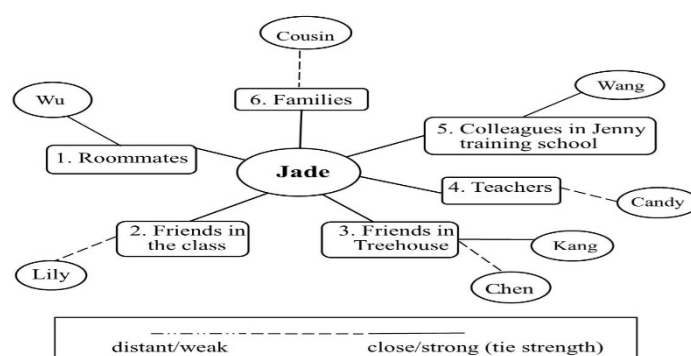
Cousin

6. Families

Wu

Wang

5. Colleagues in Jenny training school

1. Roommates

Jade

4. Teachers

Candy

2. Friends in the class

3. Friends in Treehouse

Kang

Lily

Chen

distant/weak

close/strong (tie strength)